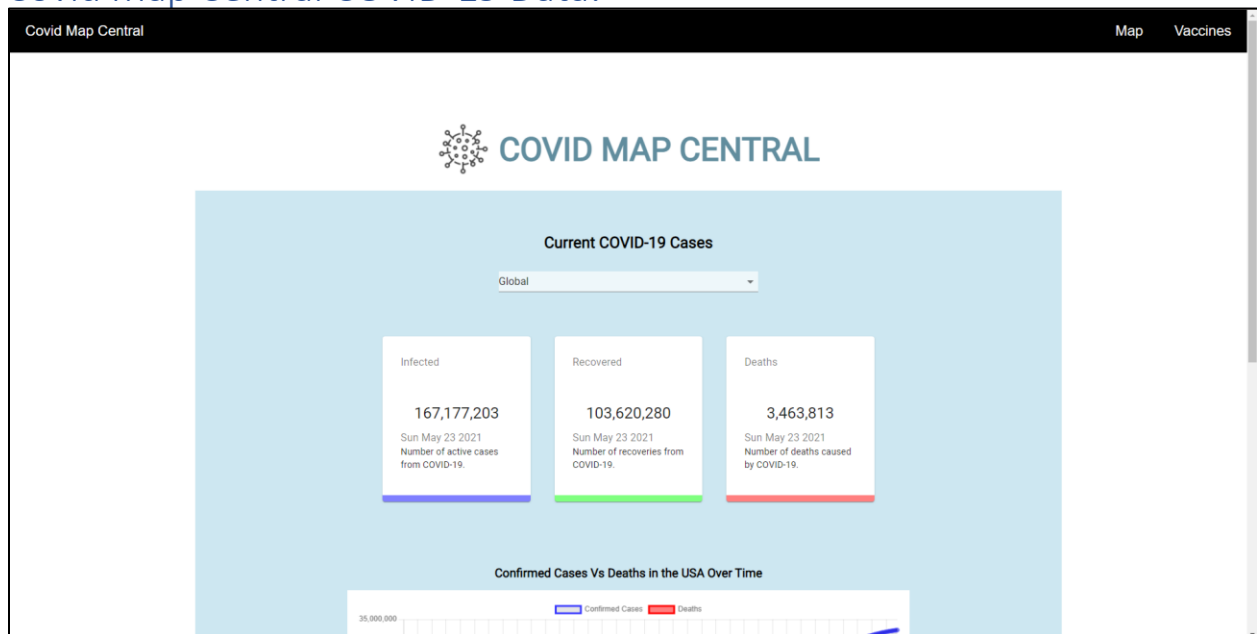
Covid Map Central COVID-19 Data:

Covid Map Central

Map Vaccines

COVID MAP CENTRAL

Current COVID-19 Cases

Global

Infected

167,177,203

Sun May 23 2021

Number of active cases from COVID-19.

Recovered

103,620,280

Sun May 23 2021

Number of recoveries from COVID-19.

Deaths

3,463,813

Sun May 23 2021

Number of deaths caused by COVID-19.

Confirmed Cases Vs Deaths in the USA Over Time

Confirmed Cases Deaths

35,000,000